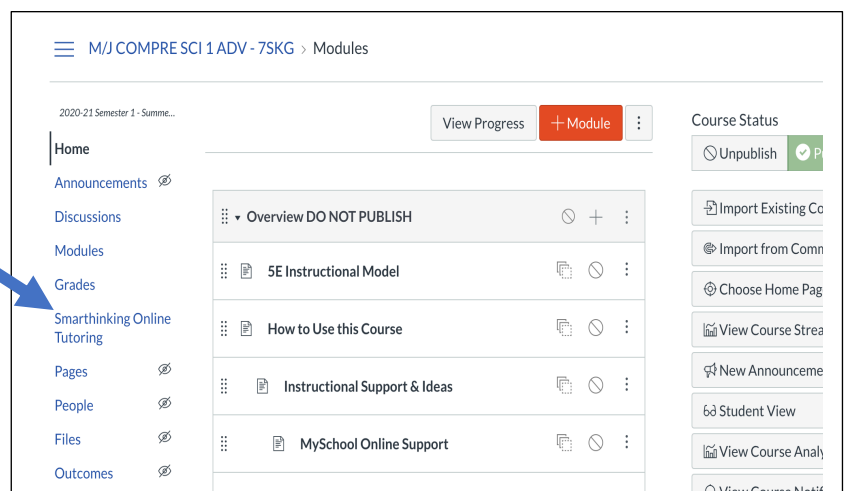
M/J COMPRE SCI 1 ADV - 7SKG > Modules

2020-21 Semester 1 - Summe...

Home
Announcements
Discussions
Modules
Grades
Smarthinking Online Tutoring
Pages
People
Files
Outcomes

View Progress
+ Module

Overview DO NOT PUBLISH
5E Instructional Model
How to Use this Course
Instructional Support & Ideas
MySchool Online Support

Course Status
Unpublish
P
Import Existing Co
Import from Comm
Choose Home Pag
View Course Strea
New Announceme
Student View
View Course Analy
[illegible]